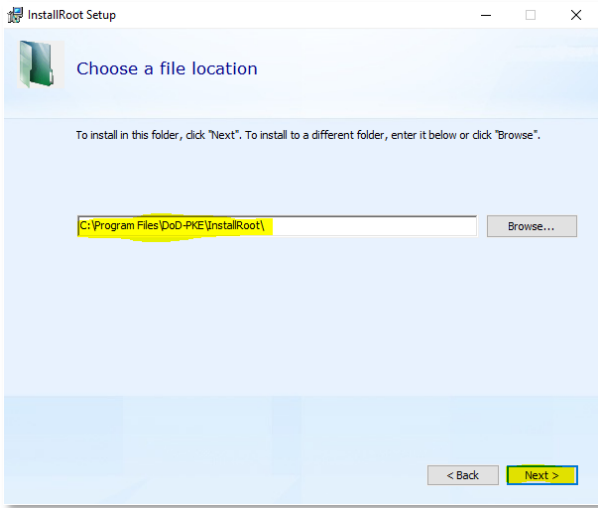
InstallRoot Setup

Choose a file location

To install in this folder, click "Next". To install to a different folder, enter it below or click "Browse".

C:\Program Files\DoD-PKE\InstallRoot\

Browse...

< Back

Next >